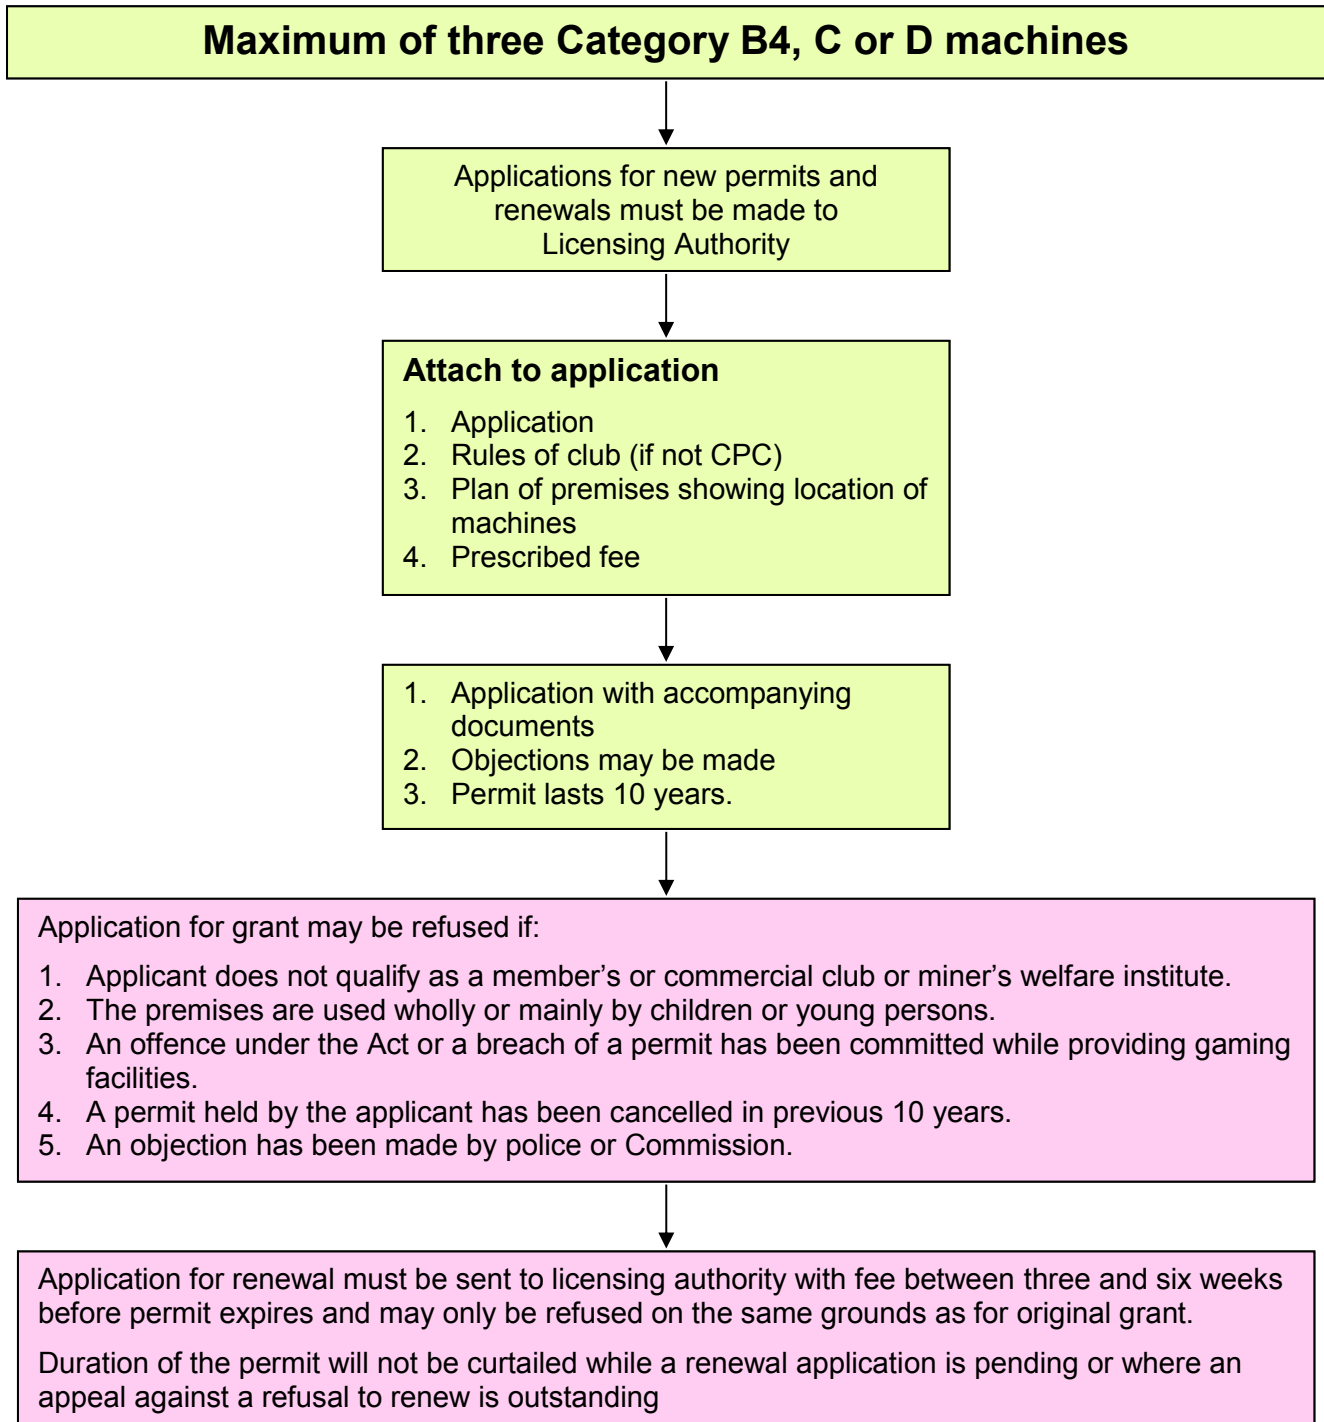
Maximum of three Category B4, C or D machines

Applications for new permits and renewals must be made to Licensing Authority

Attach to application

1. Application
2. Rules of club (if not CPC)
3. Plan of premises showing location of machines
4. Prescribed fee

1. Application with accompanying documents
2. Objections may be made
3. Permit lasts 10 years.

Application for grant may be refused if:

1. Applicant does not qualify as a member’s or commercial club or miner’s welfare institute.
2. The premises are used wholly or mainly by children or young persons.
3. An offence under the Act or a breach of a permit has been committed while providing gaming facilities.
4. A permit held by the applicant has been cancelled in previous 10 years.
5. An objection has been made by police or Commission.

Application for renewal must be sent to licensing authority with fee between three and six weeks before permit expires and may only be refused on the same grounds as for original grant.

Duration of the permit will not be curtailed while a renewal application is pending or where an appeal against a refusal to renew is outstanding